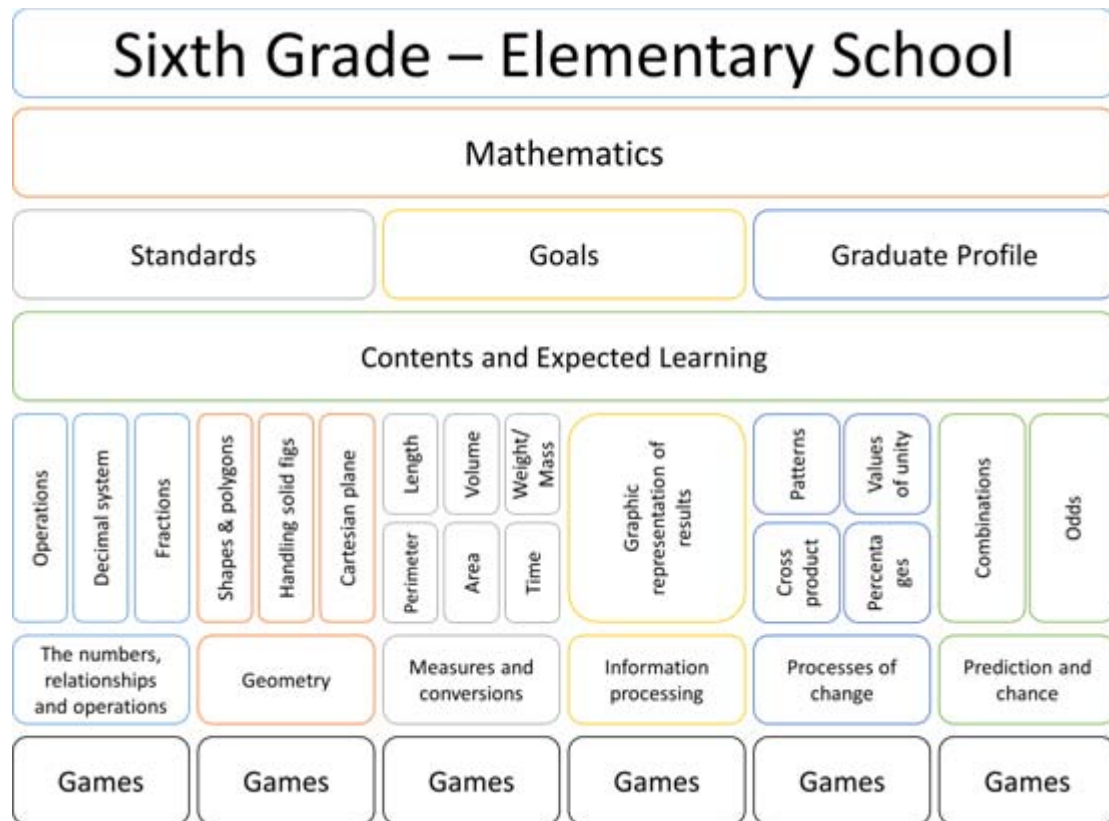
Sixth Grade – Elementary School

Mathematics

Standards

Goals

Graduate Profile

Contents and Expected Learning

Operations

Decimal system

Fractions

Shapes & polygons

Handling solid figs

Cartesian plane

Length

Volume

Weight/ Mass

Perimeter

Area

Time

Graphic representation of results

Patterns

Values of unity

Cross product

Percenta ges

Combinations

Odds

The numbers, relationships and operations

Geometry

Measures and conversions

Information processing

Processes of change

Prediction and chance

Games

Games

Games

Games

Games

Games